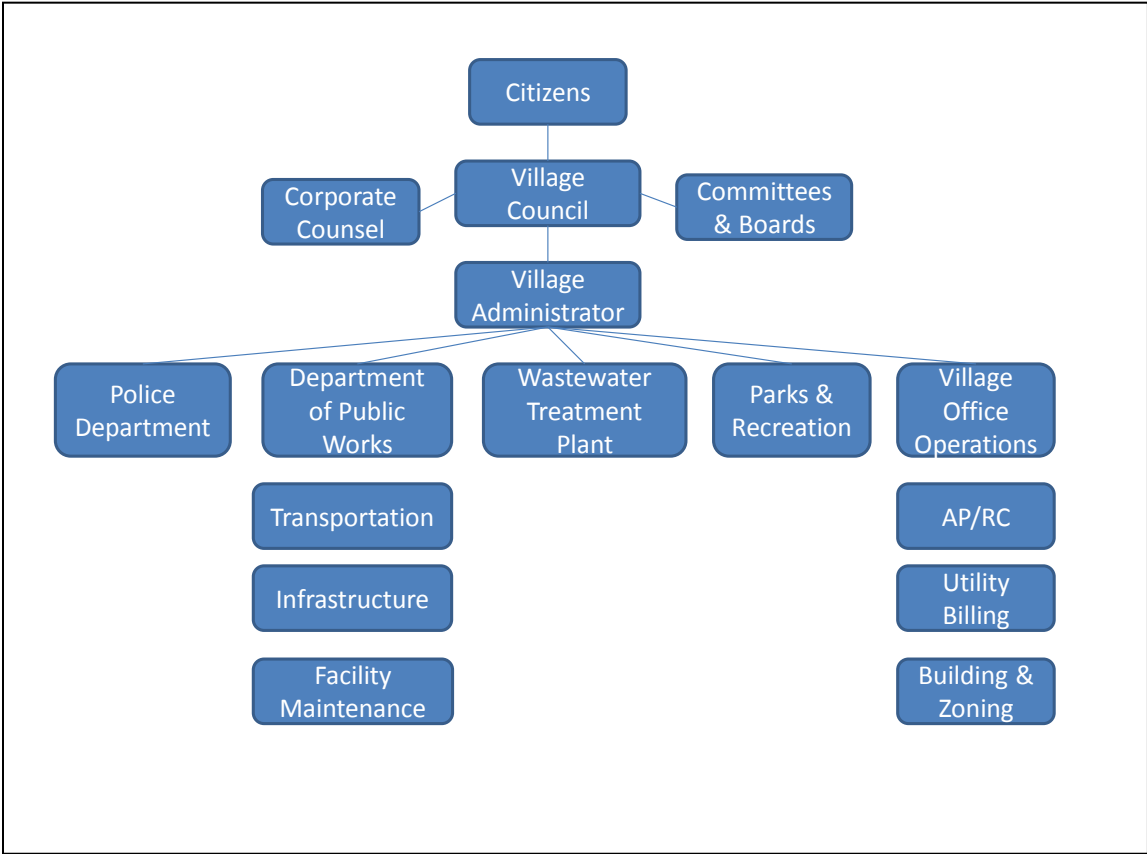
Citizens

Corporate Counsel

Village Council

Committees & Boards

Village Administrator

Police Department

Department of Public Works

Wastewater Treatment Plant

Parks & Recreation

Village Office Operations

Transportation

Infrastructure

Facility Maintenance

AP/RC

Utility Billing

Building & Zoning